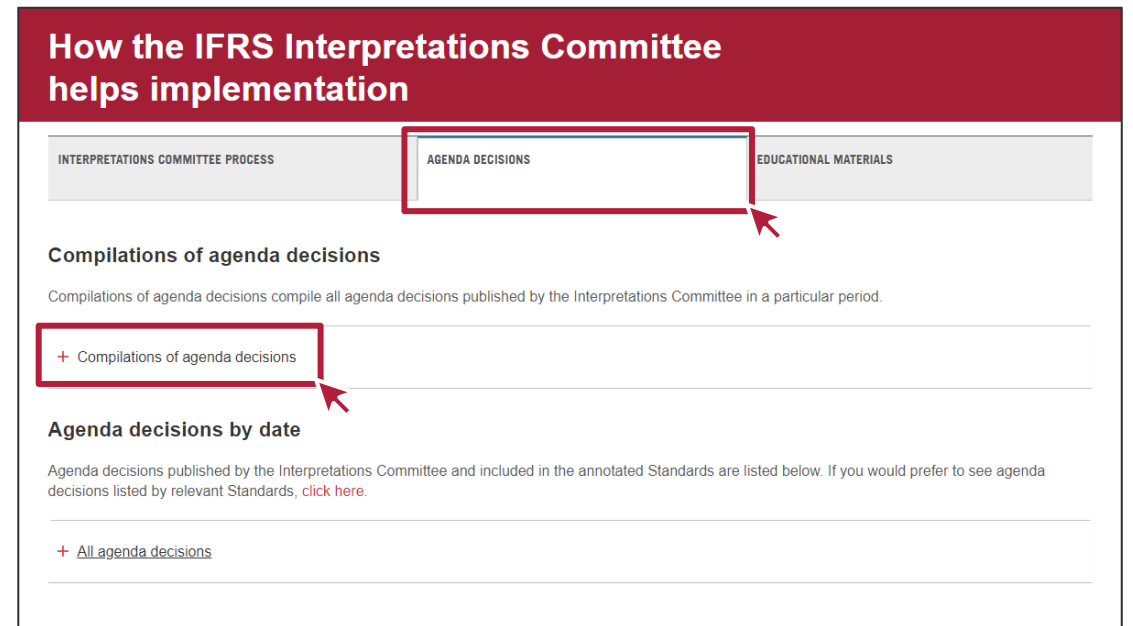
How the IFRS Interpretations Committee helps implementation

INTERPRETATIONS COMMITTEE PROCESS

AGENDA DECISIONS

EDUCATIONAL MATERIALS

Compilations of agenda decisions

Compilations of agenda decisions compile all agenda decisions published by the Interpretations Committee in a particular period.

+ Compilations of agenda decisions

Agenda decisions by date

Agenda decisions published by the Interpretations Committee and included in the annotated Standards are listed below. If you would prefer to see agenda decisions listed by relevant Standards, click here.

+ All agenda decisions